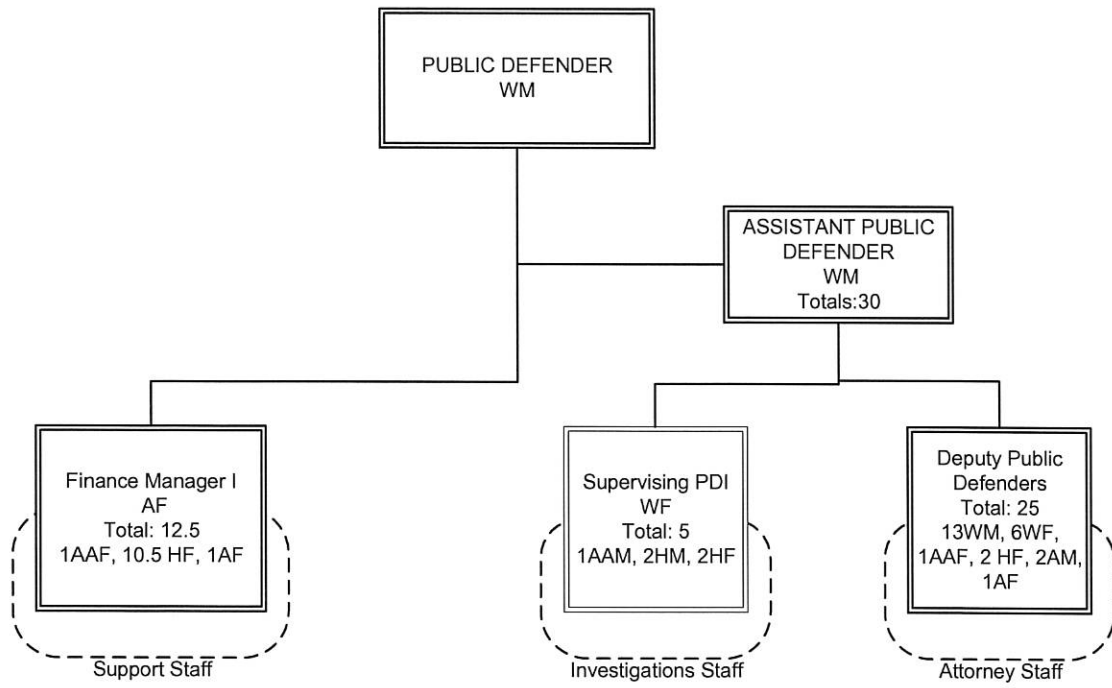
PUBLIC DEFENDER
WM

ASSISTANT PUBLIC DEFENDER
WM
Totals:30

Finance Manager I
AF
Total: 12.5
1AAF, 10.5 HF, 1AF

Support Staff

Supervising PDI
WF
Total: 5
1AAM, 2HM, 2HF

Investigations Staff

Deputy Public Defenders
Total: 25
13WM, 6WF, 1AAF, 2 HF, 2AM, 1AF

Attorney Staff